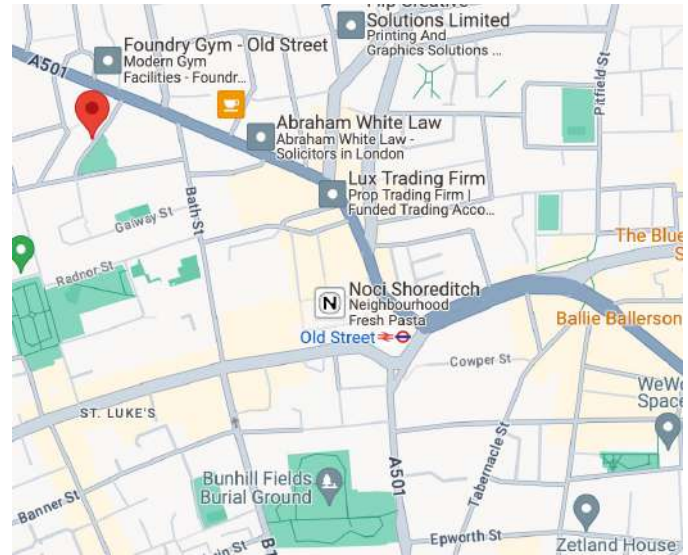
Flip Creative
Solutions Limited
Printing And
Graphics Solutions ...
Foundry Gym - Old Street
Modern Gym
Facilities - Foundr...
A501
Pitfield St
Abraham White Law
Abraham White Law -
Solicitors in London
Lux Trading Firm
Prop Trading Firm |
Funded Trading Acco...
Bath St
Galway St
The Blue
Radnor St
Noci Shoreditch
Neighbourhood
Fresh Pasta
Ballie Ballerson
Old Street
Cowper St
ST. LUKE'S
WeWo
Space
Tabernacle St
A501
Bunhill Fields
Burial Ground
Banner St
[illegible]in St
B1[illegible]
Epworth St
Zetland House